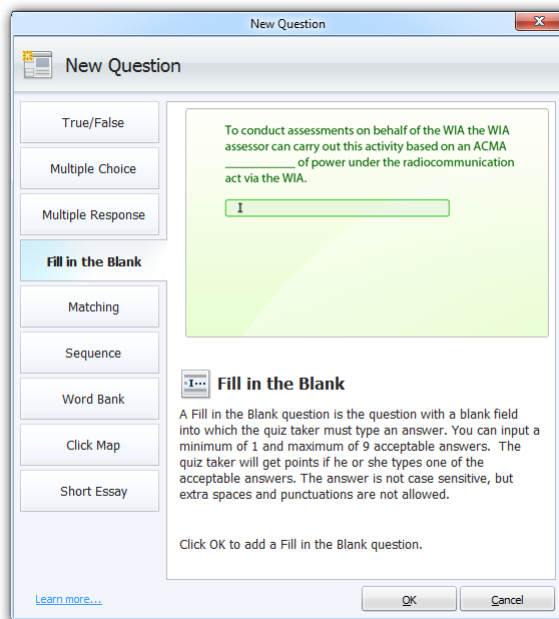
New Question

New Question

True/False

Multiple Choice

Multiple Response

Fill in the Blank

Matching

Sequence

Word Bank

Click Map

Short Essay

To conduct assessments on behalf of the WIA the WIA assessor can carry out this activity based on an ACMA ___________ of power under the radiocommunication act via the WIA.

Fill in the Blank

A Fill in the Blank question is the question with a blank field into which the quiz taker must type an answer. You can input a minimum of 1 and maximum of 9 acceptable answers. The quiz taker will get points if he or she types one of the acceptable answers. The answer is not case sensitive, but extra spaces and punctuations are not allowed.

Click OK to add a Fill in the Blank question.

Learn more...

OK

Cancel